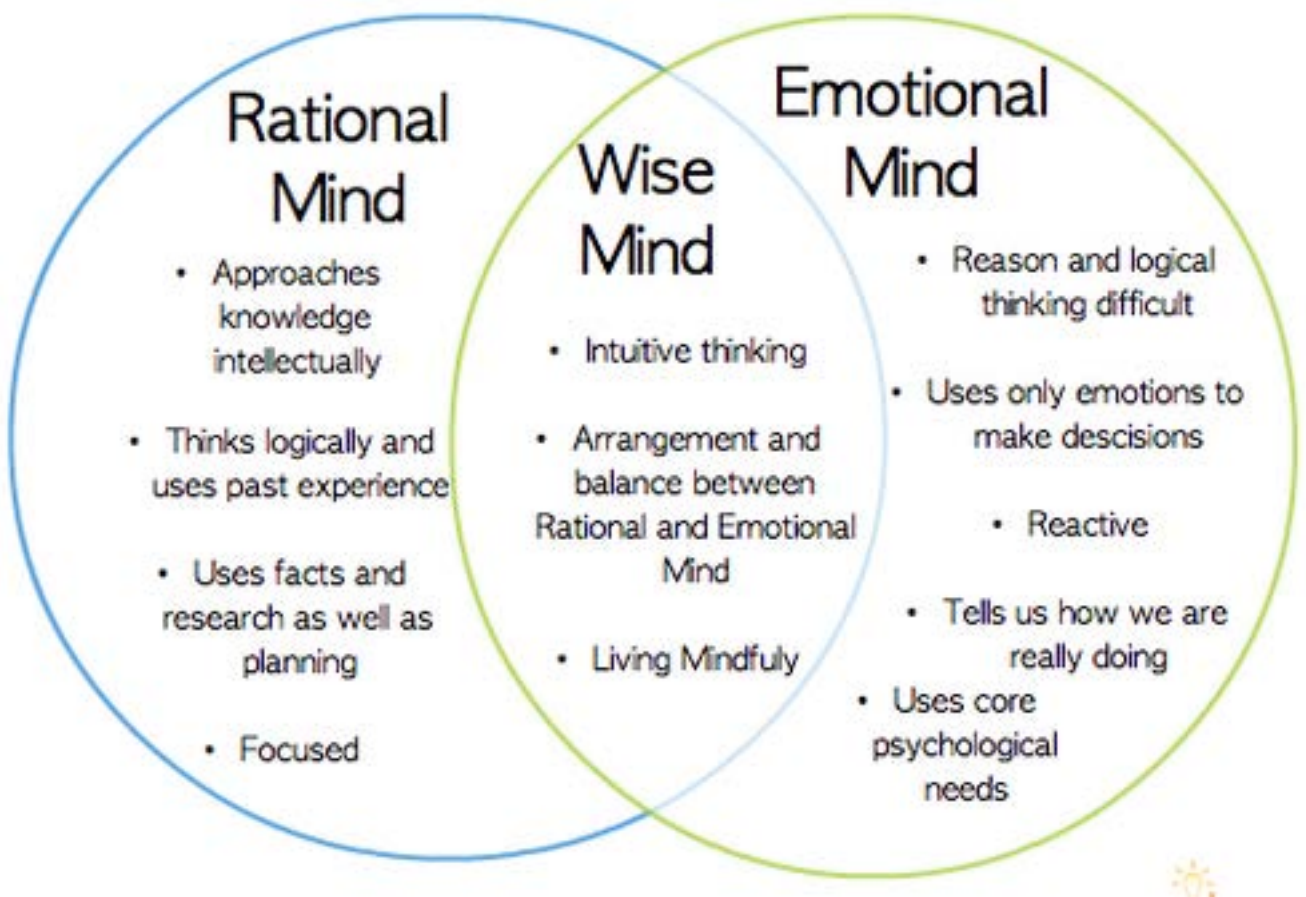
Rational Mind

• Approaches knowledge intellectually

• Thinks logically and uses past experience

• Uses facts and research as well as planning

• Focused

Wise Mind

• Intuitive thinking

• Arrangement and balance between Rational and Emotional Mind

• Living Mindfuly

Emotional Mind

• Reason and logical thinking difficult

• Uses only emotions to make descisions

• Reactive

• Tells us how we are really doing

• Uses core psychological needs